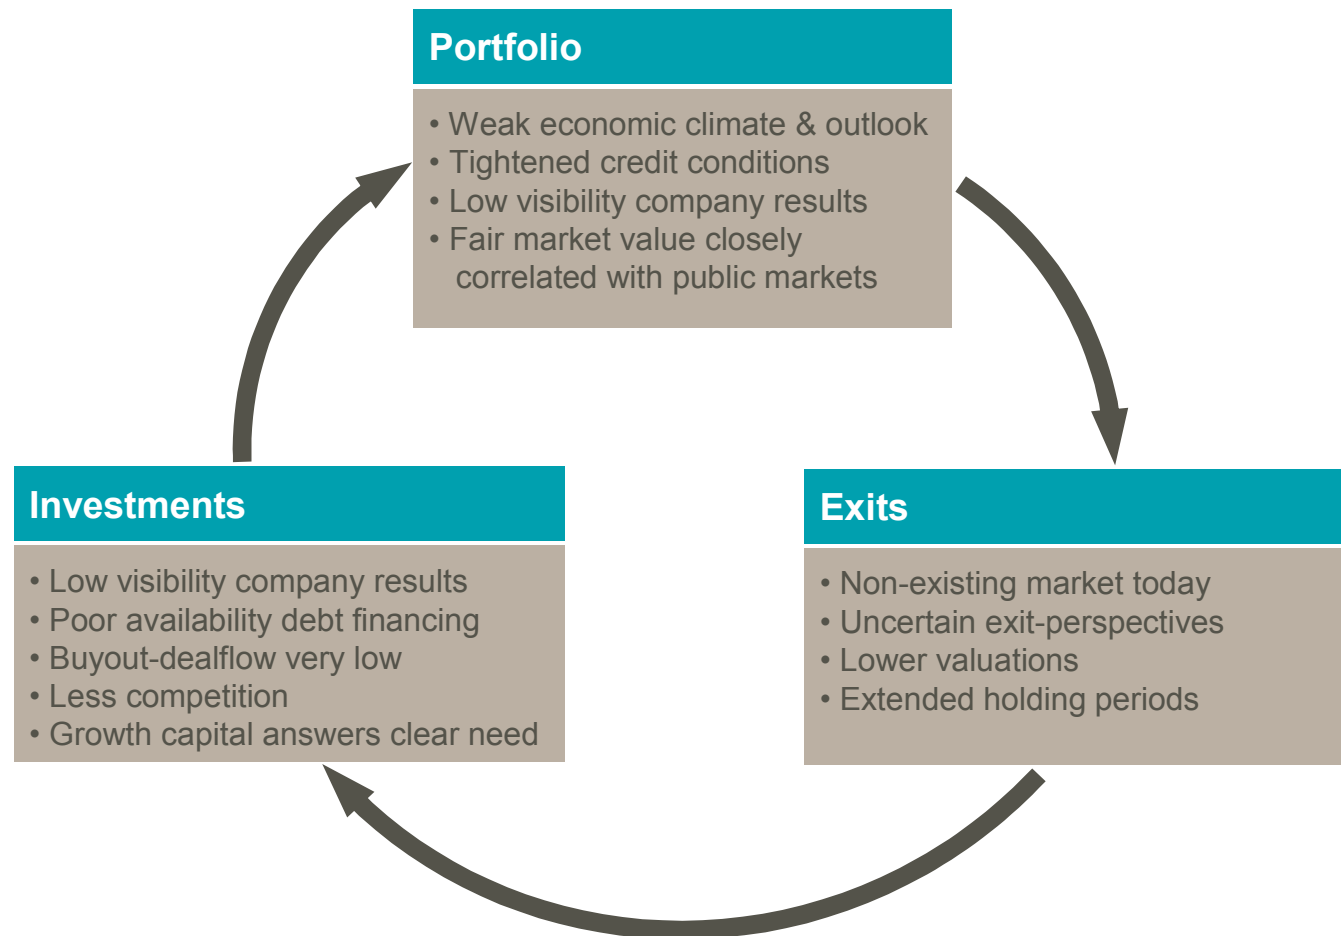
Portfolio

• Weak economic climate & outlook
• Tightened credit conditions
• Low visibility company results
• Fair market value closely correlated with public markets

Investments

• Low visibility company results
• Poor availability debt financing
• Buyout-dealflow very low
• Less competition
• Growth capital answers clear need

Exits

• Non-existing market today
• Uncertain exit-perspectives
• Lower valuations
• Extended holding periods